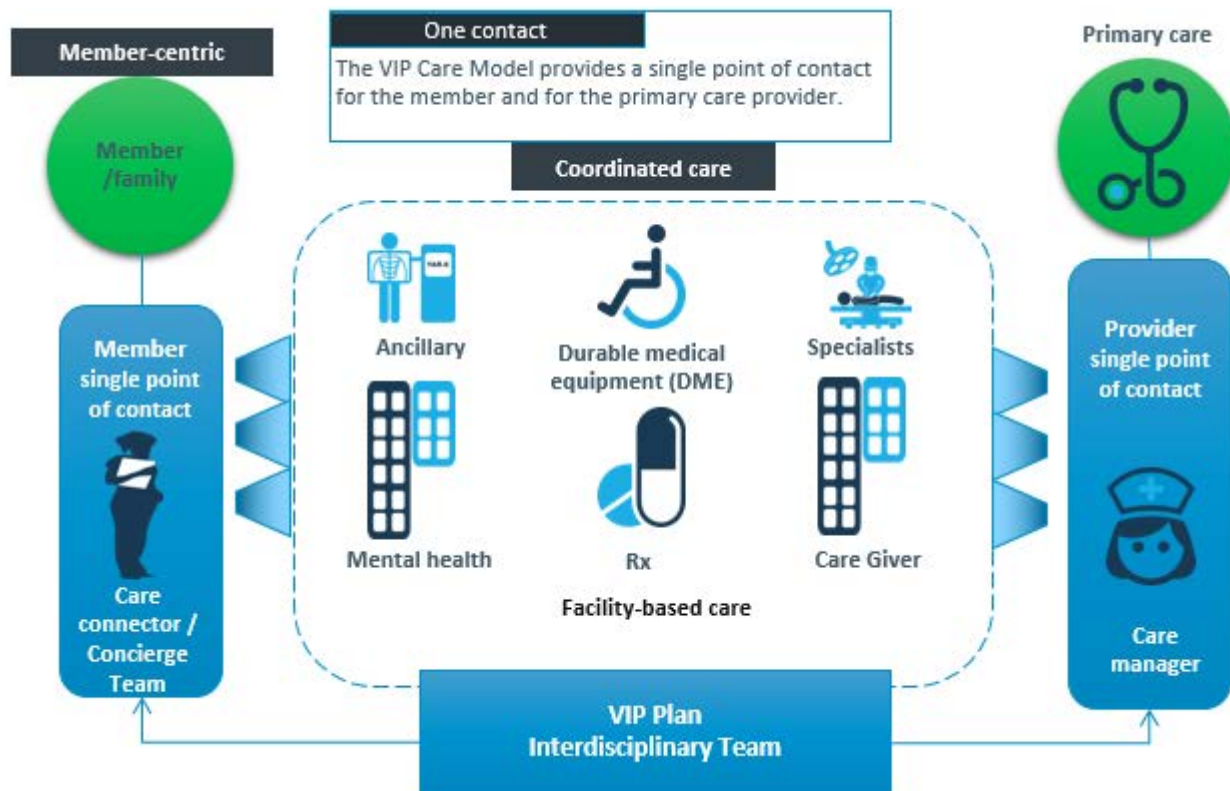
Member-centric

One contact

The VIP Care Model provides a single point of contact for the member and for the primary care provider.

Primary care

Member /family

Coordinated care

Member single point of contact

Care connector / Concierge Team

Ancillary

Durable medical equipment (DME)

Specialists

Mental health

Rx

Care Giver

Facility-based care

Provider single point of contact

Care manager

VIP Plan Interdisciplinary Team